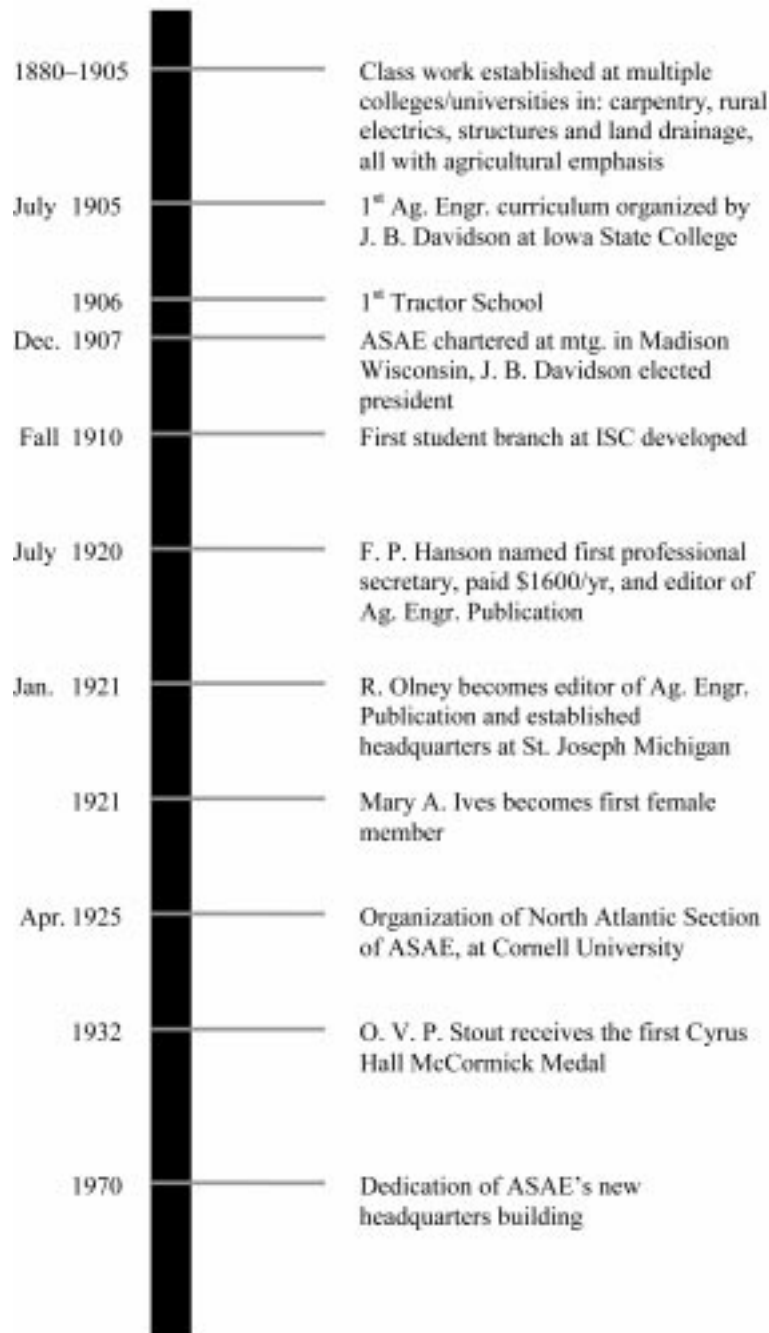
1880–1905
Class work established at multiple colleges/universities in: carpentry, rural electrics, structures and land drainage, all with agricultural emphasis

July 1905
1$^{st}$ Ag. Engr. curriculum organized by J. B. Davidson at Iowa State College

1906
1$^{st}$ Tractor School

Dec. 1907
ASAE chartered at mtg. in Madison Wisconsin, J. B. Davidson elected president

Fall 1910
First student branch at ISC developed

July 1920
F. P. Hanson named first professional secretary, paid \$1600/yr, and editor of Ag. Engr. Publication

Jan. 1921
R. Olney becomes editor of Ag. Engr. Publication and established headquarters at St. Joseph Michigan

1921
Mary A. Ives becomes first female member

Apr. 1925
Organization of North Atlantic Section of ASAE, at Cornell University

1932
O. V. P. Stout receives the first Cyrus Hall McCormick Medal

1970
Dedication of ASAE's new headquarters building